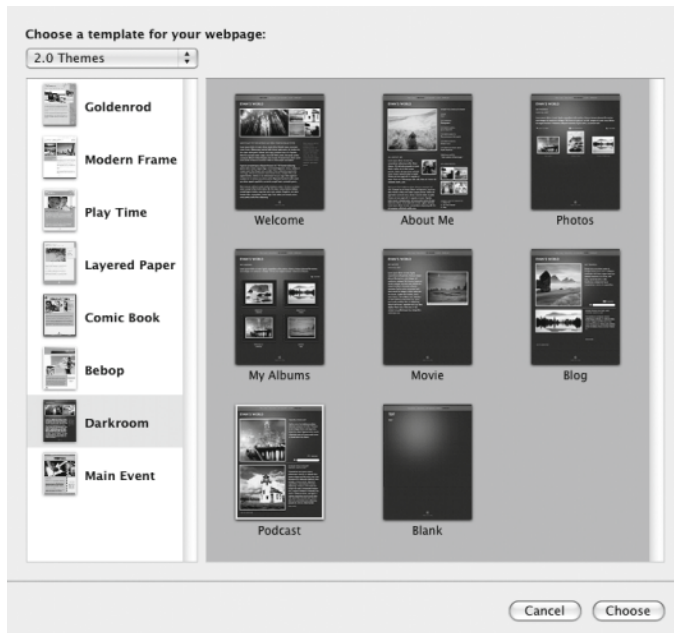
Choose a template for your webpage:

2.0 Themes

Goldenrod

Modern Frame

Play Time

Layered Paper

Comic Book

Bebop

Darkroom

Main Event

Welcome

About Me

Photos

My Albums

Movie

Blog

Podcast

Blank

Cancel

Choose